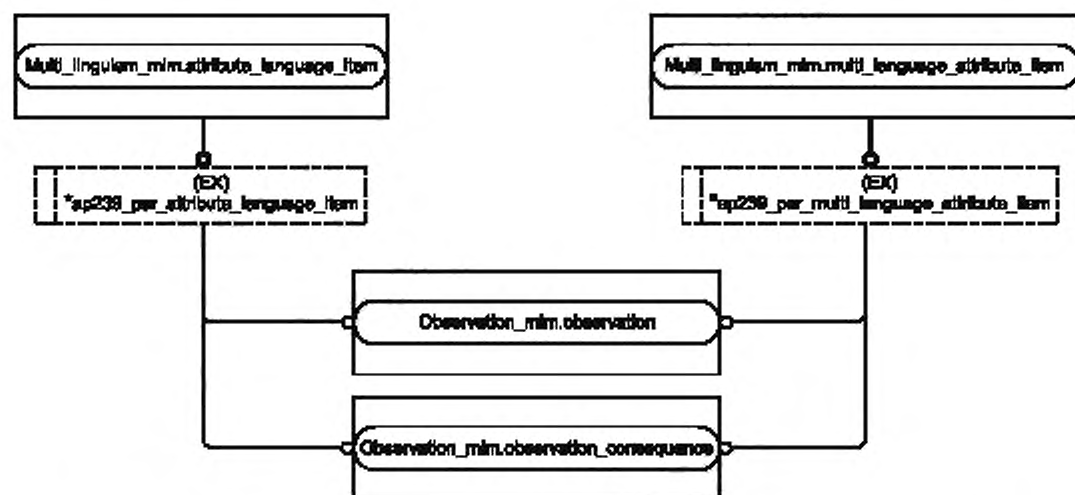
Multi_linguism_mim.attribute_language_item

Multi_linguism_mim.multi_language_attribute_item

(EX)
*ap239_per_attribute_language_item

(EX)
*ap239_per_multi_language_attribute_item

Observation_mim.observation

Observation_mim.observation_consequence